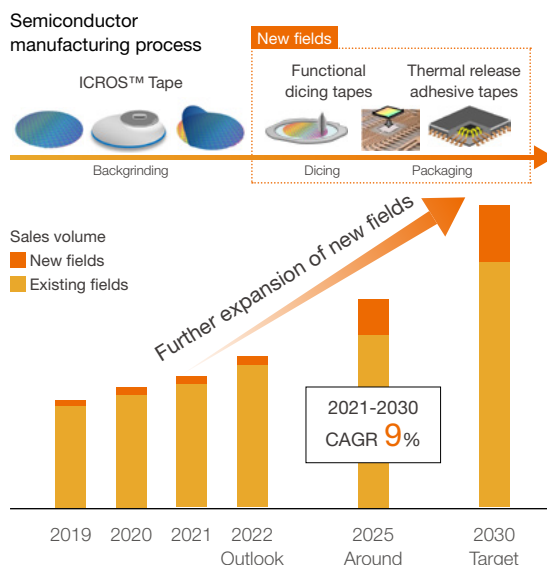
Semiconductor manufacturing process

New fields

ICROS™ Tape

Functional dicing tapes

Thermal release adhesive tapes

Backgrinding

Dicing

Packaging

Sales volume
New fields
Existing fields

Further expansion of new fields

2021-2030
CAGR 9%

2019
2020
2021
2022 Outlook
2025 Around
2030 Target